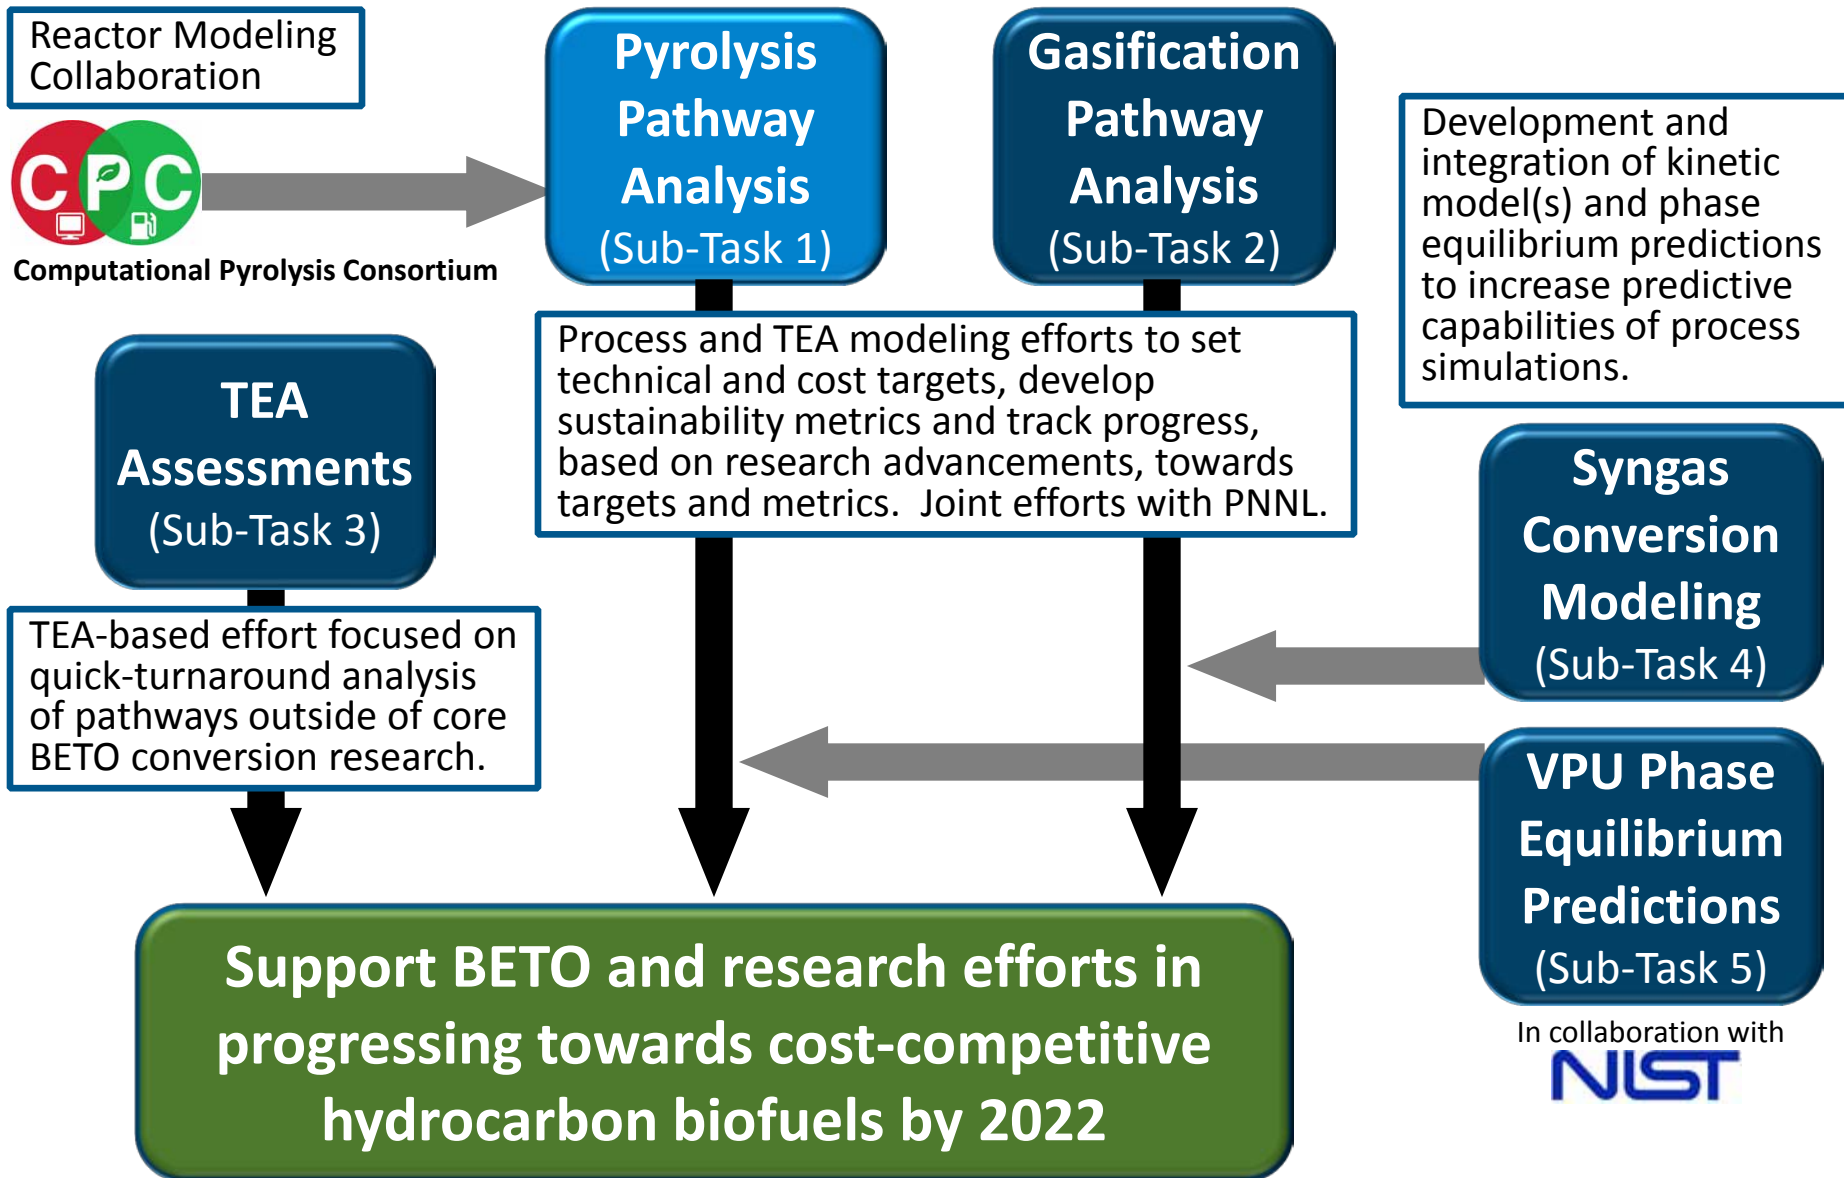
Reactor Modeling Collaboration

CPC

Computational Pyrolysis Consortium

Pyrolysis Pathway Analysis (Sub-Task 1)

Gasification Pathway Analysis (Sub-Task 2)

Development and integration of kinetic model(s) and phase equilibrium predictions to increase predictive capabilities of process simulations.

TEA Assessments (Sub-Task 3)

Process and TEA modeling efforts to set technical and cost targets, develop sustainability metrics and track progress, based on research advancements, towards targets and metrics. Joint efforts with PNNL.

Syngas Conversion Modeling (Sub-Task 4)

TEA-based effort focused on quick-turnaround analysis of pathways outside of core BETO conversion research.

VPU Phase Equilibrium Predictions (Sub-Task 5)

Support BETO and research efforts in progressing towards cost-competitive hydrocarbon biofuels by 2022

In collaboration with

NIST